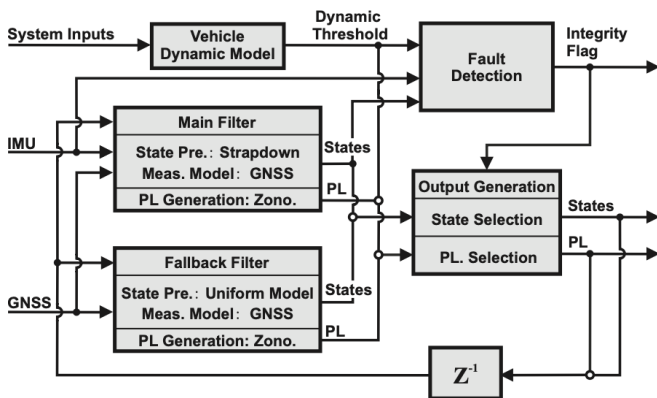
System Inputs

Vehicle Dynamic Model

Dynamic Threshold

Fault Detection

Integrity Flag

IMU

Main Filter

State Pre.: Strapdown

Meas. Model: GNSS

PL Generation: Zono.

States

PL

Output Generation

State Selection

PL. Selection

States

PL

Fallback Filter

State Pre.: Uniform Model

Meas. Model: GNSS

PL Generation: Zono.

States

PL

GNSS

$Z^{-1}$